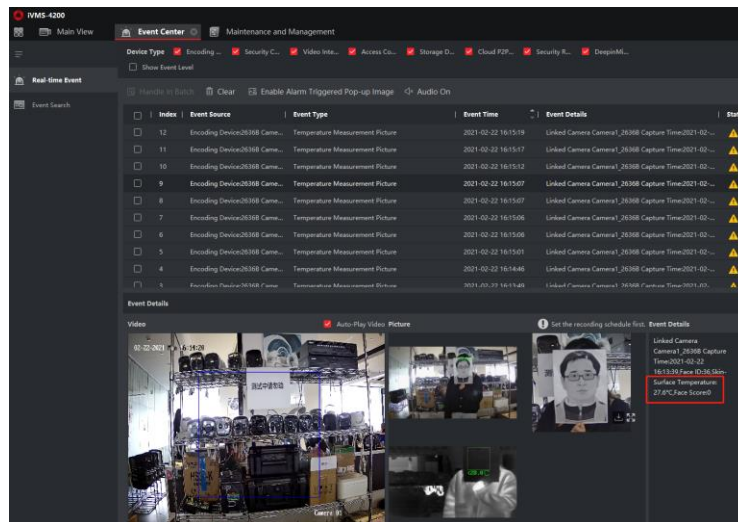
iVMS-4200

Main View

Event Center

Maintenance and Management

Device Type Encoding ... Security C... Video Inte... Access Co... Storage D... Cloud P2P... Security R... DeepinMi...

Show Event Level

Real-time Event

Event Search

Handle in Batch Clear Enable Alarm Triggered Pop-up Image Audio On

| | Index | Event Source | Event Type | Event Time | Event Details | Sta |
|---|---|---|---|---|---|---|
| | 12 | Encoding Device:2636B Came... | Temperature Measurement Picture | 2021-02-22 16:15:19 | Linked Camera Camera1_2636B Capture Time:2021-02-... | |
| | 11 | Encoding Device:2636B Came... | Temperature Measurement Picture | 2021-02-22 16:15:17 | Linked Camera Camera1_2636B Capture Time:2021-02-... | |
| | 10 | Encoding Device:2636B Came... | Temperature Measurement Picture | 2021-02-22 16:15:12 | Linked Camera Camera1_2636B Capture Time:2021-02-... | |
| | 9 | Encoding Device:2636B Came... | Temperature Measurement Picture | 2021-02-22 16:15:07 | Linked Camera Camera1_2636B Capture Time:2021-02-... | |
| | 8 | Encoding Device:2636B Came... | Temperature Measurement Picture | 2021-02-22 16:15:07 | Linked Camera Camera1_2636B Capture Time:2021-02-... | |
| | 7 | Encoding Device:2636B Came... | Temperature Measurement Picture | 2021-02-22 16:15:06 | Linked Camera Camera1_2636B Capture Time:2021-02-... | |
| | 6 | Encoding Device:2636B Came... | Temperature Measurement Picture | 2021-02-22 16:15:06 | Linked Camera Camera1_2636B Capture Time:2021-02-... | |
| | 5 | Encoding Device:2636B Came... | Temperature Measurement Picture | 2021-02-22 16:15:01 | Linked Camera Camera1_2636B Capture Time:2021-02-... | |
| | 4 | Encoding Device:2636B Came... | Temperature Measurement Picture | 2021-02-22 16:14:46 | Linked Camera Camera1_2636B Capture Time:2021-02-... | |
| | 3 | Encoding Device:2636B Came... | Temperature Measurement Picture | 2021-02-22 16:13:49 | Linked Camera Camera1_2636B Capture Time:2021-02-... | |

Event Details

Video

Auto-Play Video Picture

Set the recording schedule first. Event Details

02-22-2021 16:14:20

Camera 01

Linked Camera Camera1_2636B Capture Time:2021-02-22 16:13:39,Face ID:36,Skin-Surface Temperature: 27.6°C,Face Score:0